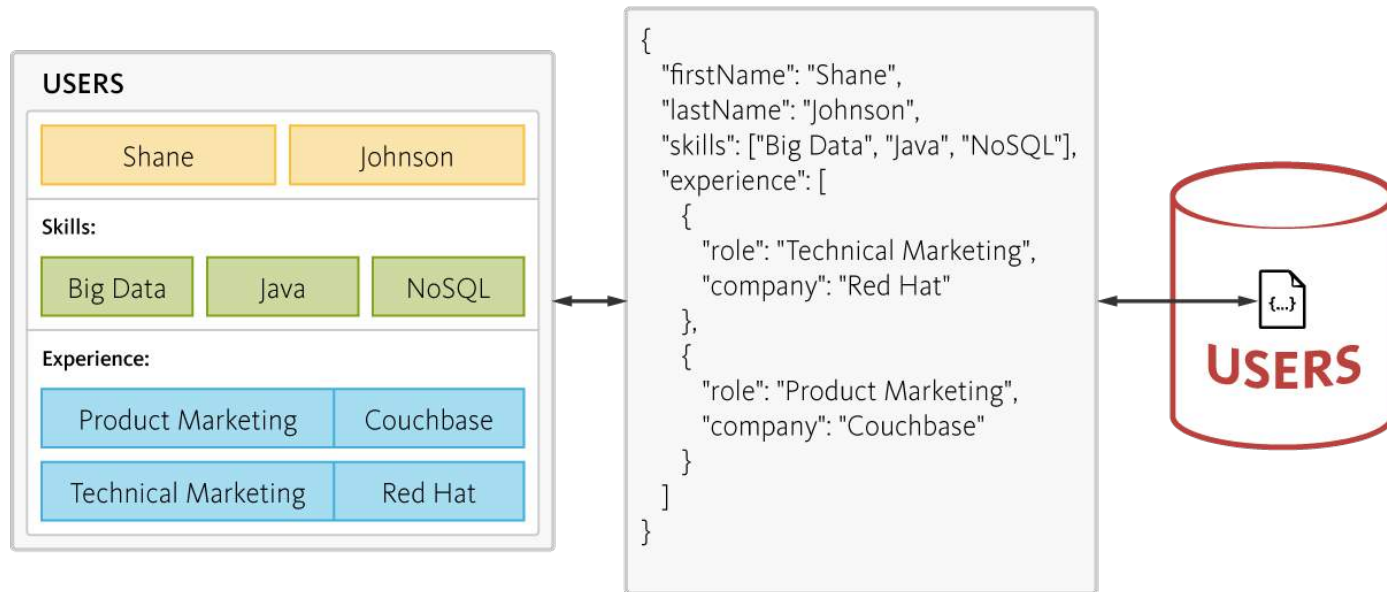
USERS

| Shane | Johnson |
|---|---|

Skills:

| Big Data | Java | NoSQL |
|---|---|---|

Experience:

| Product Marketing | Couchbase |
|---|---|
| Technical Marketing | Red Hat |

{
"firstName": "Shane",
"lastName": "Johnson",
"skills": ["Big Data", "Java", "NoSQL"],
"experience": [
{
"role": "Technical Marketing",
"company": "Red Hat"
},
{
"role": "Product Marketing",
"company": "Couchbase"
}
]
}

{...}

USERS